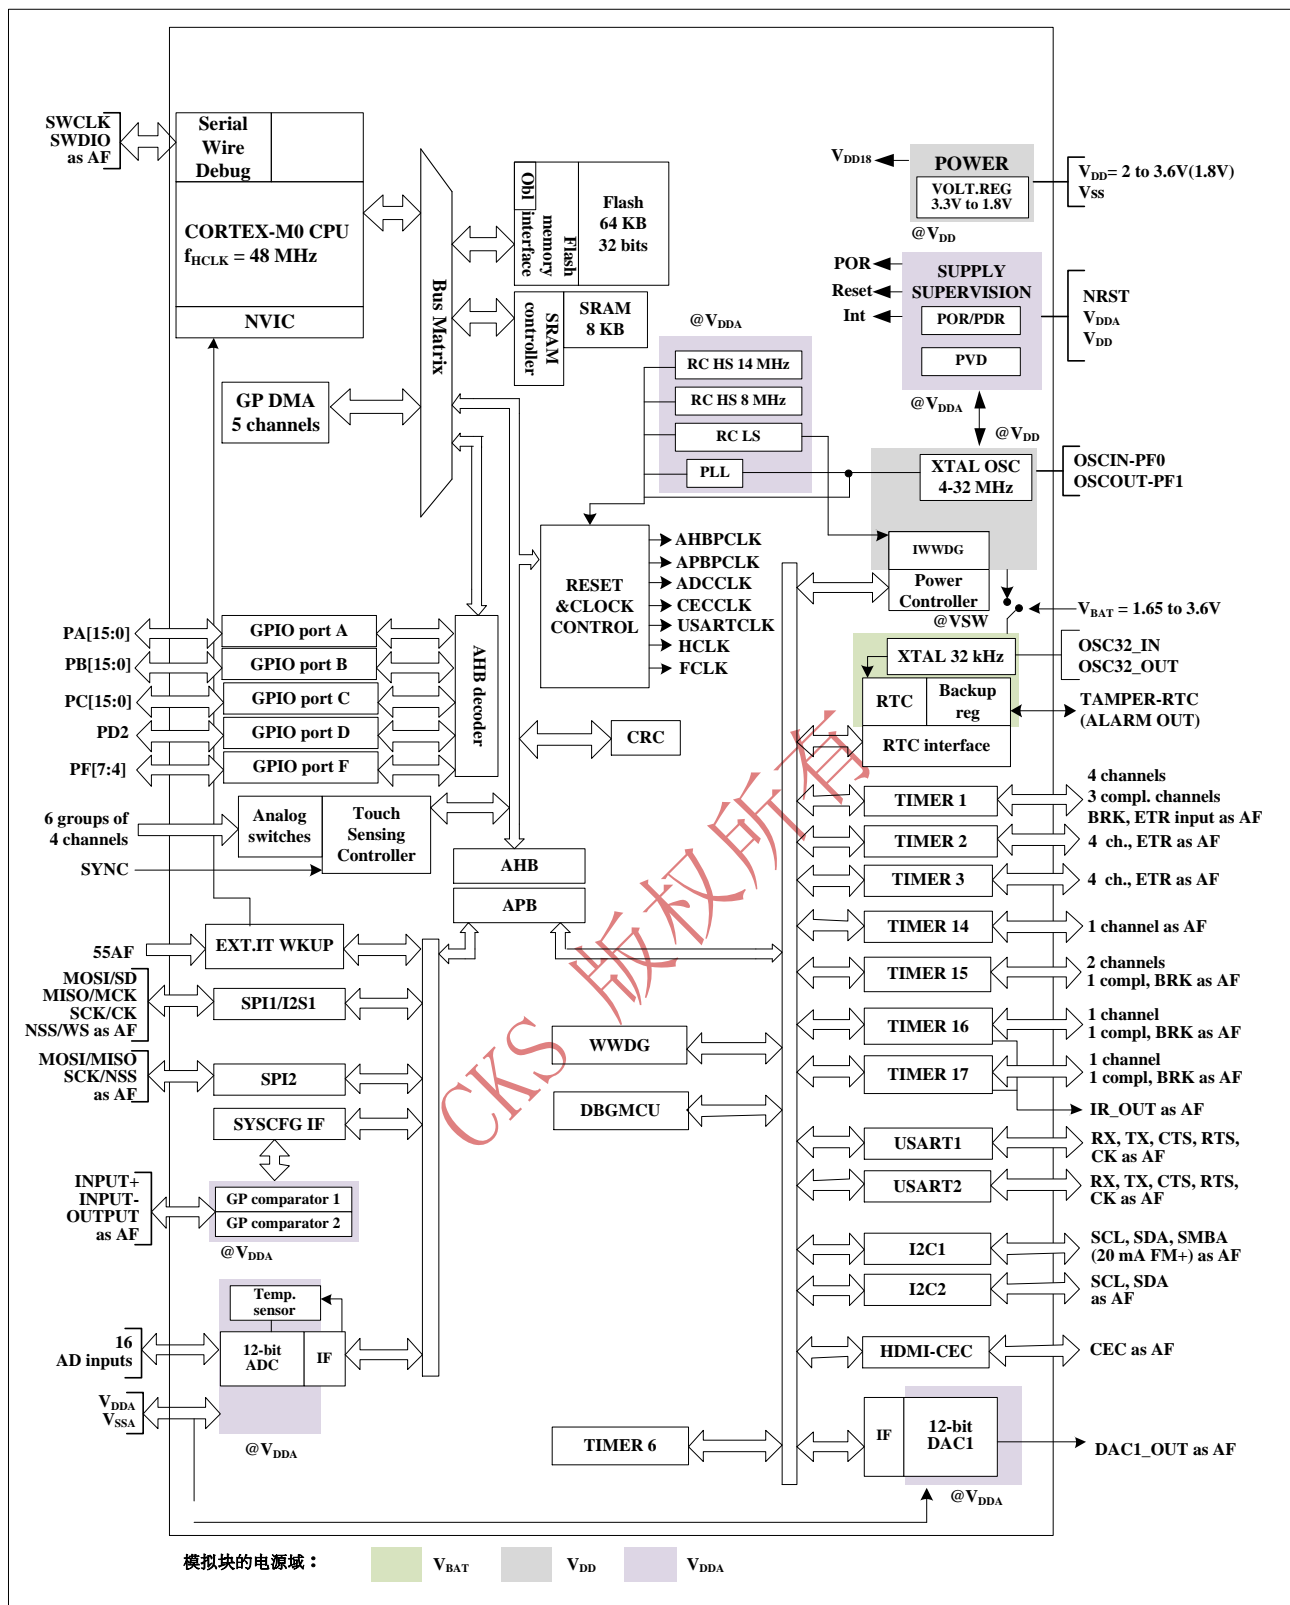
SWCLK
SWDIO
as AF

Serial Wire Debug

CORTEX-M0 CPU
$f_{HCLK}$ = 48 MHz

NVIC

Bus Matrix

Obl interface

Flash memory

Flash
64 KB
32 bits

SRAM controller

SRAM
8 KB

GP DMA
5 channels

$V_{DD18}$

POWER

VOLT.REG
3.3V to 1.8V

@$V_{DD}$

$V_{DD}$= 2 to 3.6V(1.8V)
Vss

POR
Reset
Int

SUPPLY SUPERVISION

POR/PDR

PVD

NRST
$V_{DDA}$
$V_{DD}$

@$V_{DDA}$

RC HS 14 MHz

RC HS 8 MHz

RC LS

PLL

@$V_{DDA}$

@$V_{DD}$

XTAL OSC
4-32 MHz

OSCIN-PF0
OSCOUT-PF1

IWWDG

Power Controller

@VSW

$V_{BAT}$ = 1.65 to 3.6V

RESET
&CLOCK
CONTROL

AHBPCLK
APBPCLK
ADCCLK
CECCLK
USARTCLK
HCLK
FCLK

XTAL 32 kHz

OSC32_IN
OSC32_OUT

RTC

Backup reg

TAMPER-RTC
(ALARM OUT)

RTC interface

PA[15:0]
PB[15:0]
PC[15:0]
PD2
PF[7:4]

GPIO port A
GPIO port B
GPIO port C
GPIO port D
GPIO port F

AHB decoder

CRC

6 groups of
4 channels

SYNC

Analog switches

Touch Sensing Controller

AHB

APB

TIMER 1

4 channels
3 compl. channels
BRK, ETR input as AF

TIMER 2

4 ch., ETR as AF

TIMER 3

4 ch., ETR as AF

TIMER 14

1 channel as AF

TIMER 15

2 channels
1 compl, BRK as AF

TIMER 16

1 channel
1 compl, BRK as AF

TIMER 17

1 channel
1 compl, BRK as AF

IR_OUT as AF

55AF

EXT.IT WKUP

MOSI/SD
MISO/MCK
SCK/CK
NSS/WS as AF

SPI1/I2S1

MOSI/MISO
SCK/NSS
as AF

SPI2

SYSCFG IF

WWDG

DBGMCU

USART1

RX, TX, CTS, RTS,
CK as AF

USART2

RX, TX, CTS, RTS,
CK as AF

INPUT+
INPUT-
OUTPUT
as AF

GP comparator 1
GP comparator 2

@$V_{DDA}$

I2C1

SCL, SDA, SMBA
(20 mA FM+) as AF

I2C2

SCL, SDA
as AF

Temp. sensor

16
AD inputs

12-bit ADC

IF

HDMI-CEC

CEC as AF

$V_{DDA}$
$V_{SSA}$

@$V_{DDA}$

TIMER 6

IF

12-bit DAC1

DAC1_OUT as AF

@$V_{DDA}$

CKS 版权所有

模拟块的电源域：

$V_{BAT}$

$V_{DD}$

$V_{DDA}$